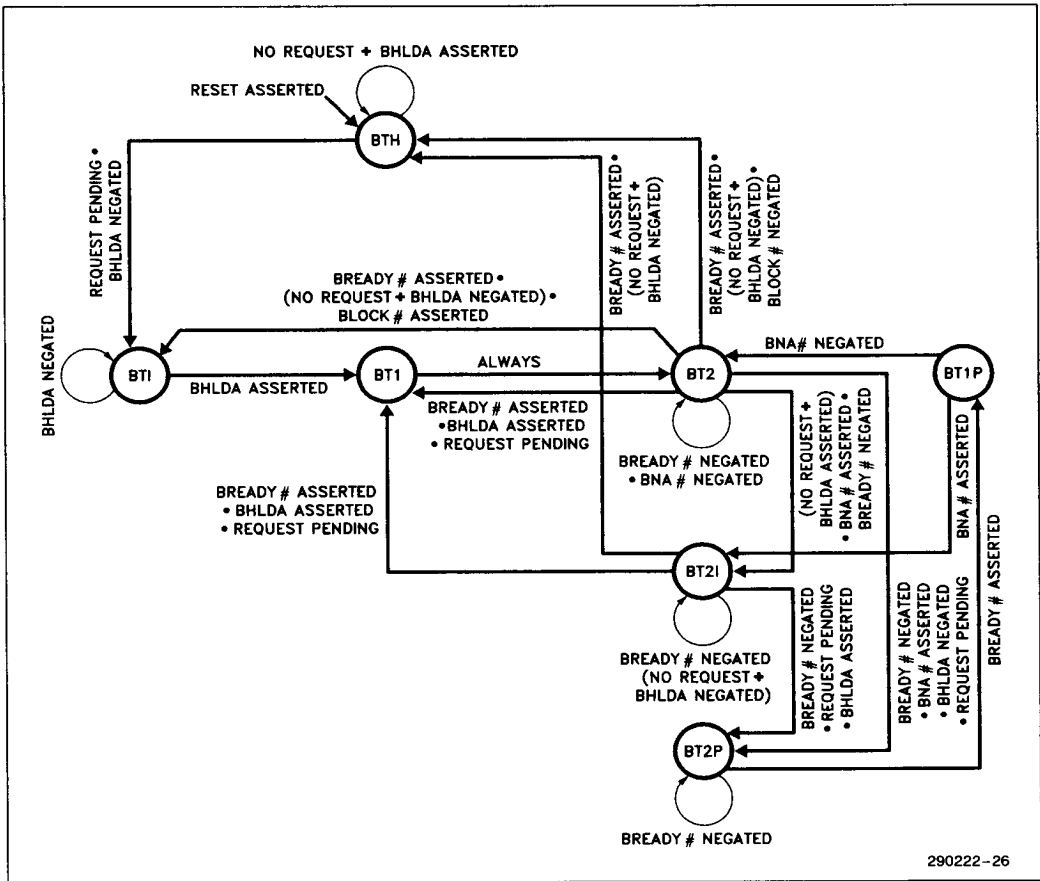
NO REQUEST + BHLDA ASSERTED

RESET ASSERTED

BTH

REQUEST PENDING • BHLDA NEGATED

BREADY # ASSERTED • (NO REQUEST + BHLDA NEGATED)

BREADY # ASSERTED • (NO REQUEST + BHLDA NEGATED) • BLOCK # NEGATED

BREADY # ASSERTED • (NO REQUEST + BHLDA NEGATED) • BLOCK # ASSERTED

BHLDA NEGATED

BTI

BHLDA ASSERTED

BT1

ALWAYS

BT2

BNA# NEGATED

BT1P

BREADY # ASSERTED •BHLDA ASSERTED • REQUEST PENDING

BREADY # NEGATED • BNA # NEGATED

(NO REQUEST + BHLDA ASSERTED) • BNA # ASSERTED • BREADY # NEGATED

BNA # ASSERTED

BREADY # ASSERTED

BREADY # ASSERTED • BHLDA ASSERTED • REQUEST PENDING

BT2I

BREADY # NEGATED (NO REQUEST + BHLDA NEGATED)

BREADY # NEGATED • REQUEST PENDING • BHLDA ASSERTED

BREADY # NEGATED • BNA # ASSERTED • BHLDA NEGATED • REQUEST PENDING

BT2P

BREADY # NEGATED

290222–26